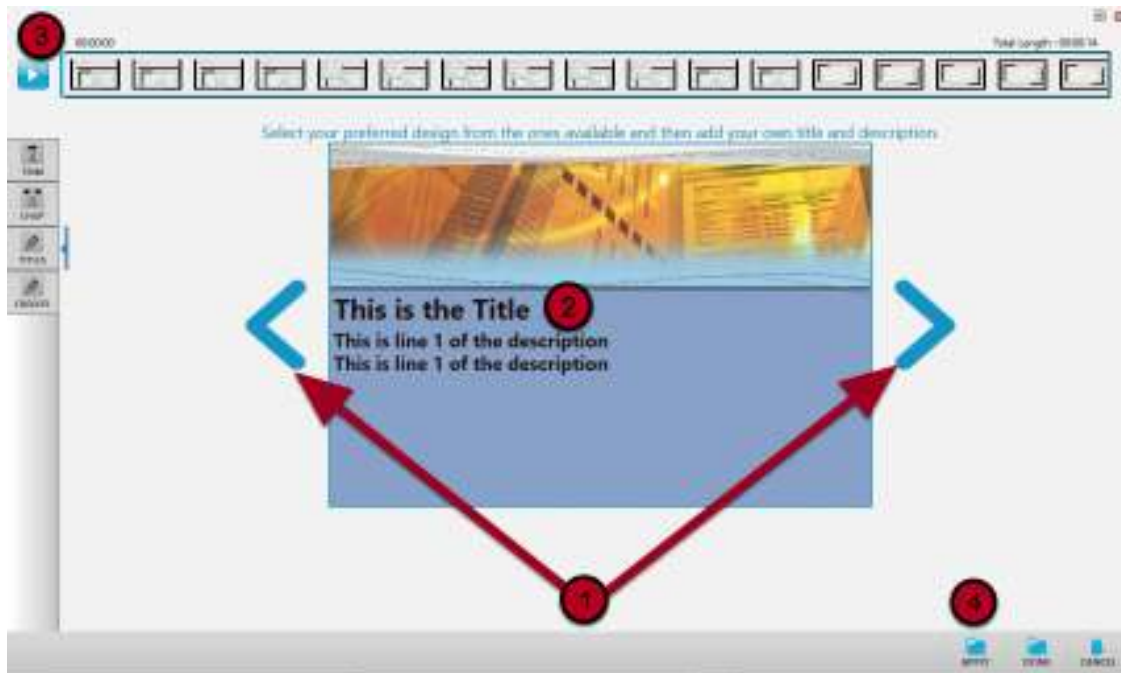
3

00:00:00

Total Length - 00:00:14

Select your preferred design from the ones available and then add your own title and description

TRIM

CROP

TITLES

CREDITS

This is the Title

2

This is line 1 of the description
This is line 1 of the description

1

4

APPLY

DONE

CANCEL